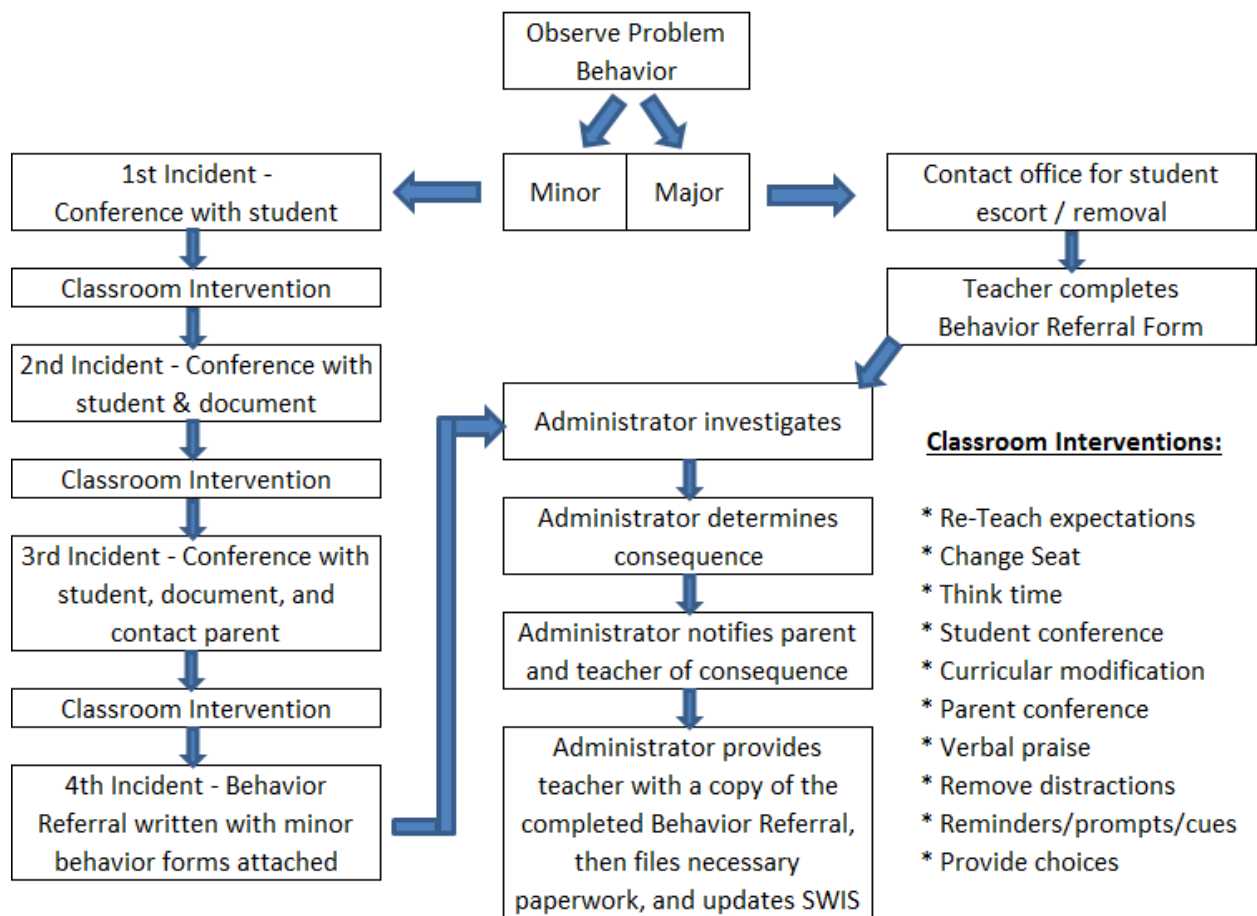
Observe Problem Behavior

Minor

Major

1st Incident - Conference with student

Classroom Intervention

2nd Incident - Conference with student & document

Classroom Intervention

3rd Incident - Conference with student, document, and contact parent

Classroom Intervention

4th Incident - Behavior Referral written with minor behavior forms attached

Contact office for student escort / removal

Teacher completes Behavior Referral Form

Administrator investigates

Administrator determines consequence

Administrator notifies parent and teacher of consequence

Administrator provides teacher with a copy of the completed Behavior Referral, then files necessary paperwork, and updates SWIS

Classroom Interventions:

* Re-Teach expectations
* Change Seat
* Think time
* Student conference
* Curricular modification
* Parent conference
* Verbal praise
* Remove distractions
* Reminders/prompts/cues
* Provide choices